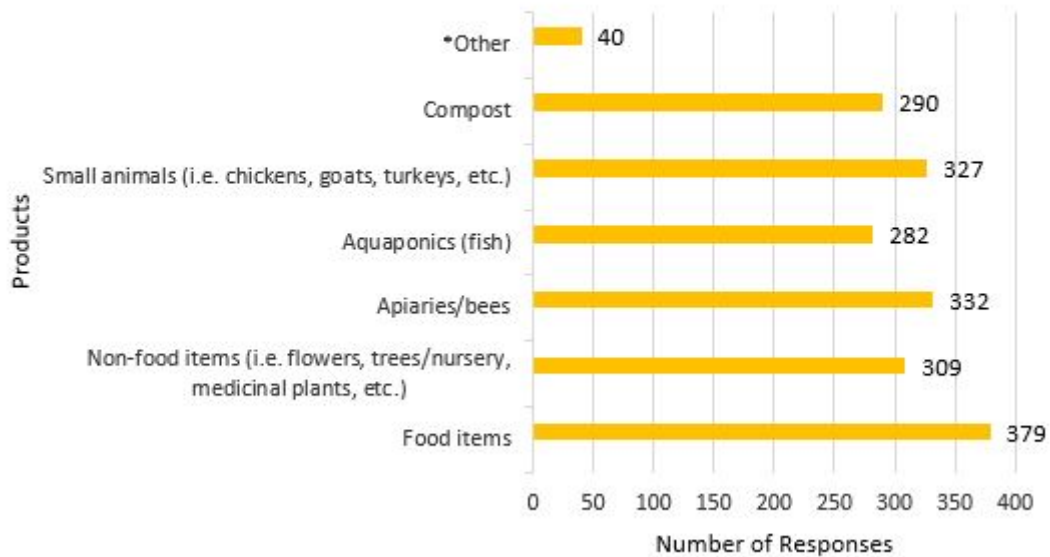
*Other 40

Compost 290

Small animals (i.e. chickens, goats, turkeys, etc.) 327

Aquaponics (fish) 282

Apiaries/bees 332

Non-food items (i.e. flowers, trees/nursery, medicinal plants, etc.) 309

Food items 379

Products

0 50 100 150 200 250 300 350 400

Number of Responses